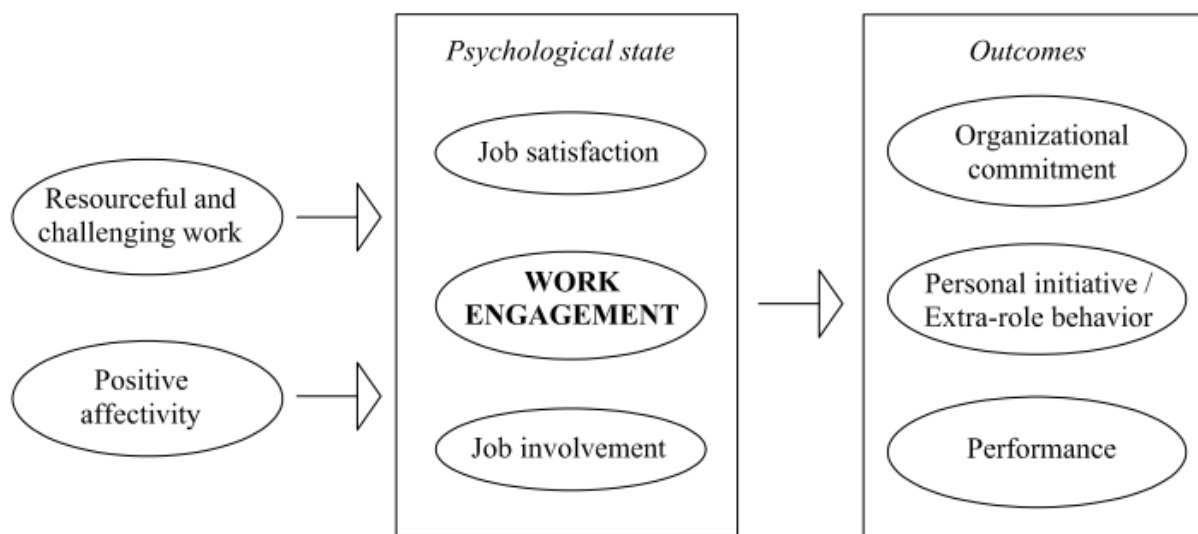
Resourceful and challenging work

Positive affectivity

*Psychological state*

Job satisfaction

**WORK ENGAGEMENT**

Job involvement

*Outcomes*

Organizational commitment

Personal initiative / Extra-role behavior

Performance